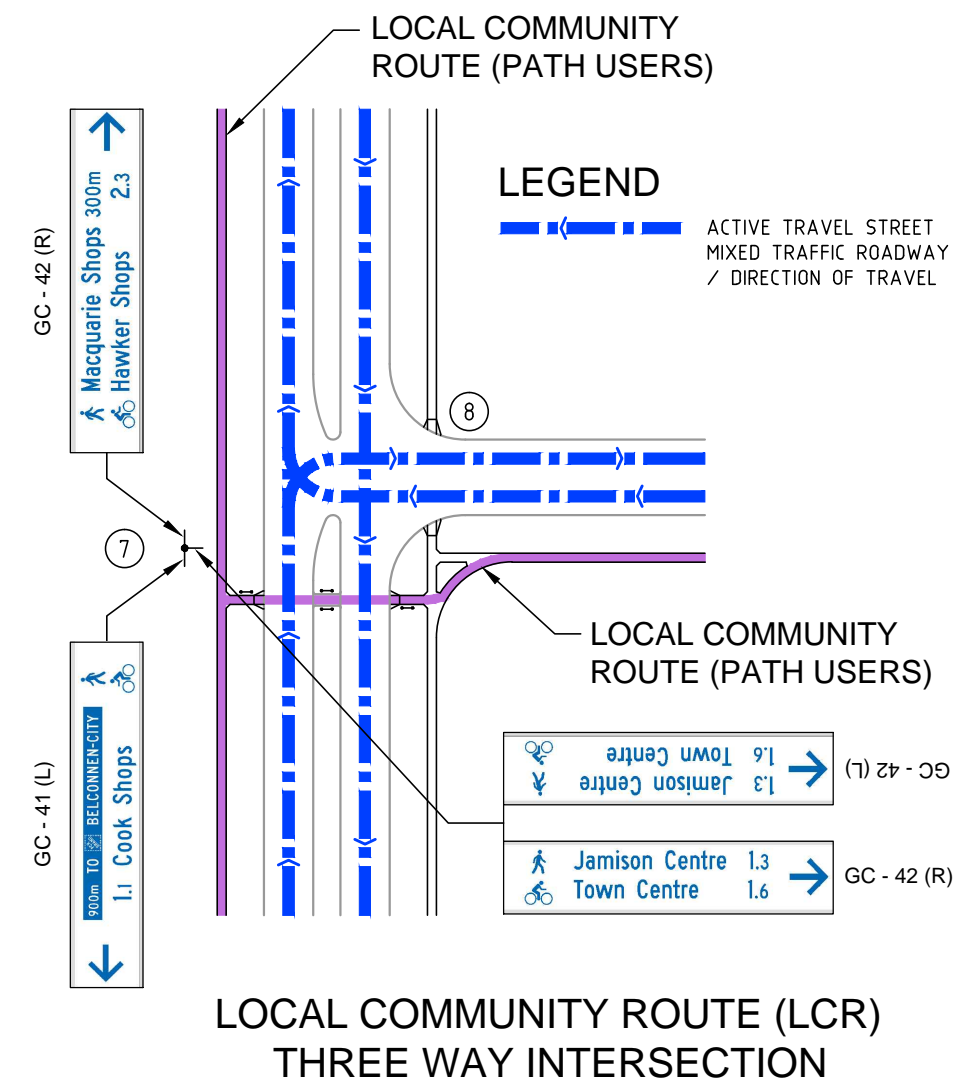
LOCAL COMMUNITY ROUTE (PATH USERS)

LEGEND

ACTIVE TRAVEL STREET MIXED TRAFFIC ROADWAY / DIRECTION OF TRAVEL

GC - 42 (R)

Macquarie Shops 300m
Hawker Shops 2.3

8

7

LOCAL COMMUNITY ROUTE (PATH USERS)

GC - 41 (L)

900m TO BELCONNEN-CITY
1.1 Cook Shops

1.6 Town Centre
1.3 Jamison Centre

GC - 42 (L)

Jamison Centre 1.3
Town Centre 1.6

GC - 42 (R)

LOCAL COMMUNITY ROUTE (LCR)
THREE WAY INTERSECTION